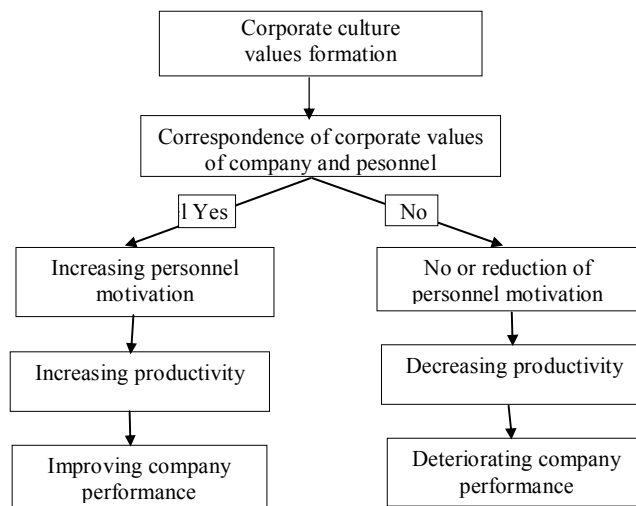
Corporate culture values formation

Correspondence of corporate values of company and pesonnel

l Yes

No

Increasing personnel motivation

No or reduction of personnel motivation

Increasing productivity

Decreasing productivity

Improving company performance

Deteriorating company performance